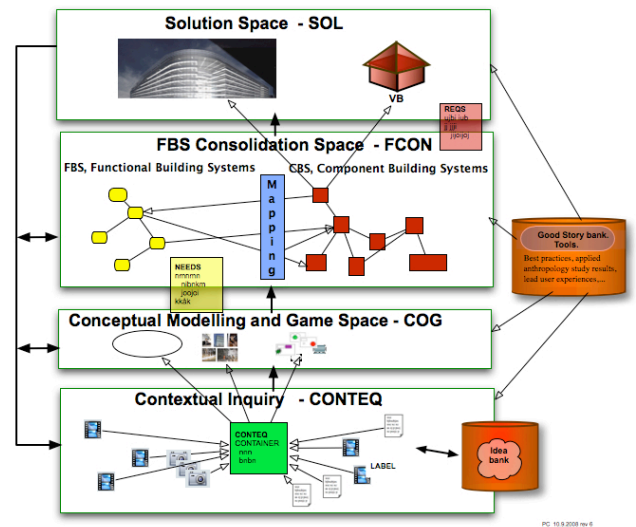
Solution Space - SOL

VB

REQS
ujbj jub
jj jjjj
jyjjvjdj

FBS Consolidation Space - FCON

FBS, Functional Building Systems

CBS, Component Building Systems

Mapping

Good Story bank. Tools.

Best practices, applied anthropology study results, lead user experiences,...

NEEDS
nmnmn
njbnkm
joojoj
kkkk

Conceptual Modelling and Game Space - COG

Contextual Inquiry - CONTEQ

CONTEQ
CONTAINER
nnn
bnbn

LABEL

Idea bank

PC 10.9.2008 rev 6